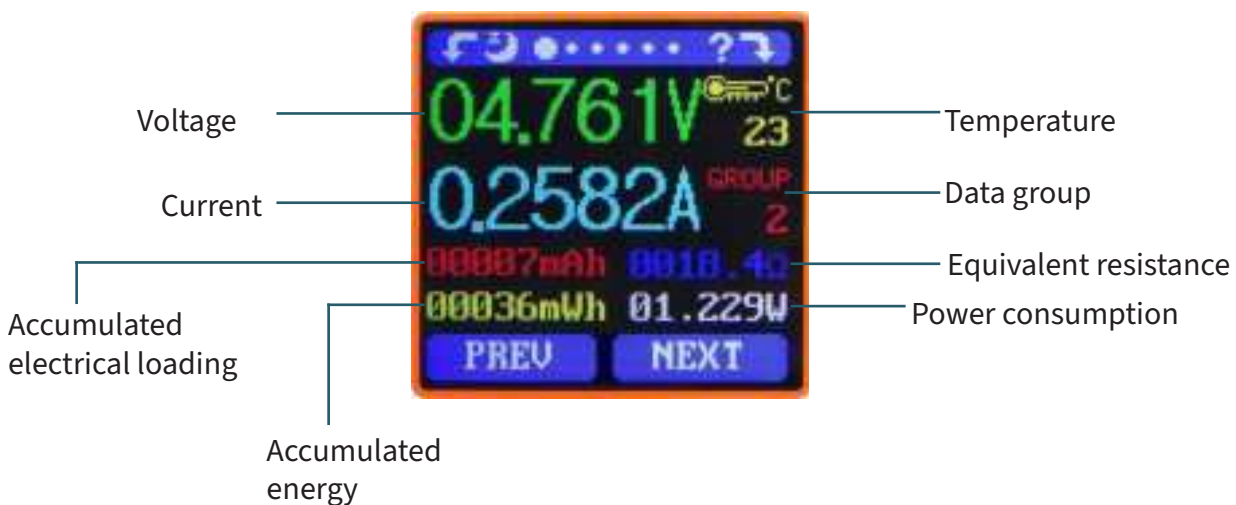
?

04.761V
°C
23

0.2582A
GROUP
2

00087mAh
0018.4Ω
00036mWh
01.229W
PREV
NEXT

Voltage
Current
Accumulated electrical loading
Accumulated energy
Temperature
Data group
Equivalent resistance
Power consumption